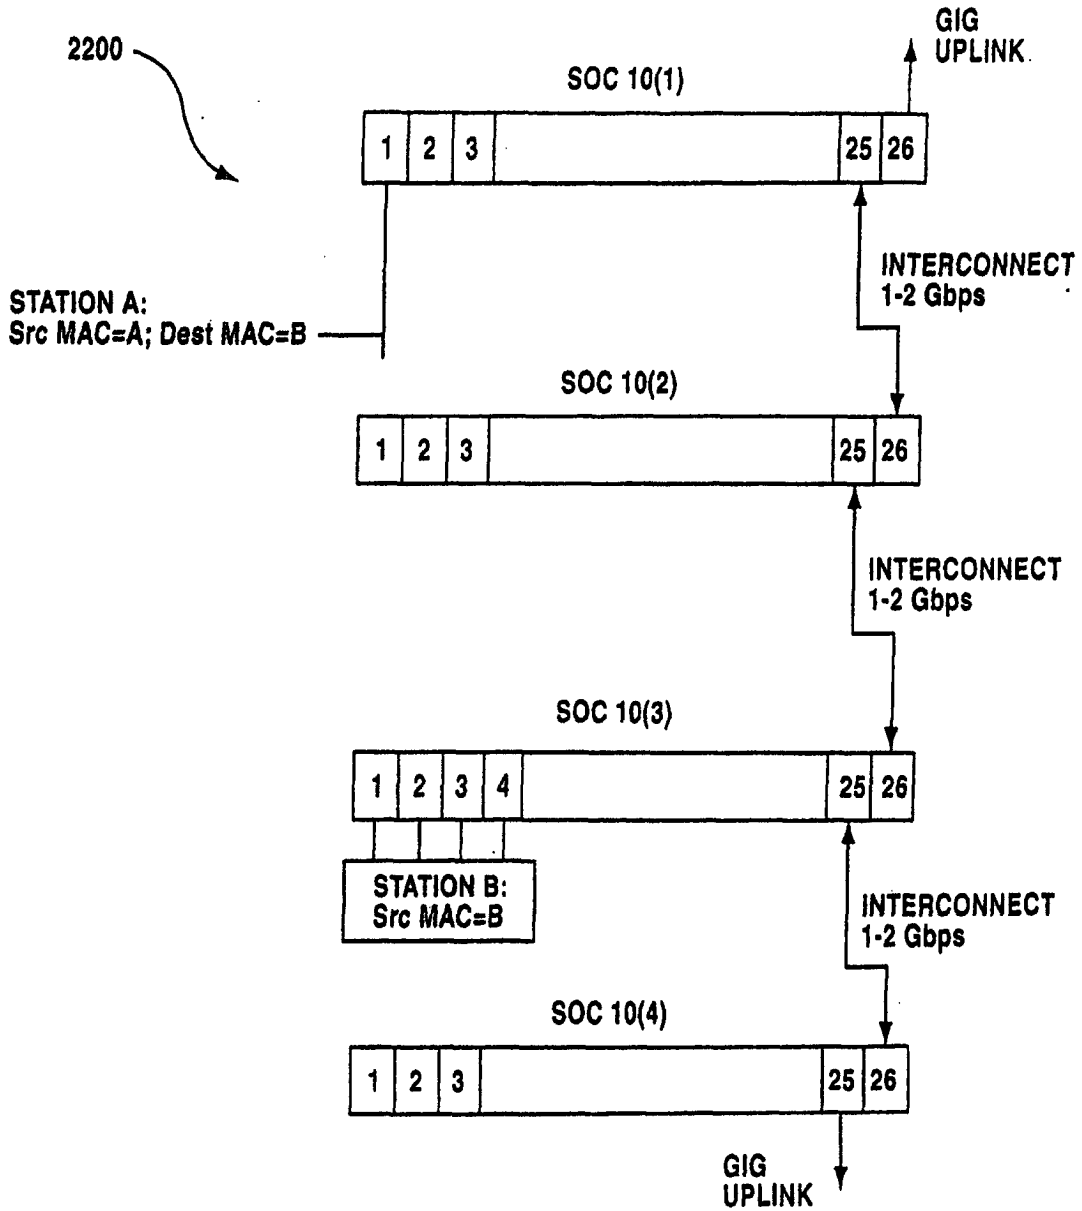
2200

GIG UPLINK

SOC 10(1)

1 2 3 25 26

INTERCONNECT 1-2 Gbps

STATION A: Src MAC=A; Dest MAC=B

SOC 10(2)

1 2 3 25 26

INTERCONNECT 1-2 Gbps

SOC 10(3)

1 2 3 4 25 26

STATION B: Src MAC=B

INTERCONNECT 1-2 Gbps

SOC 10(4)

1 2 3 25 26

GIG UPLINK